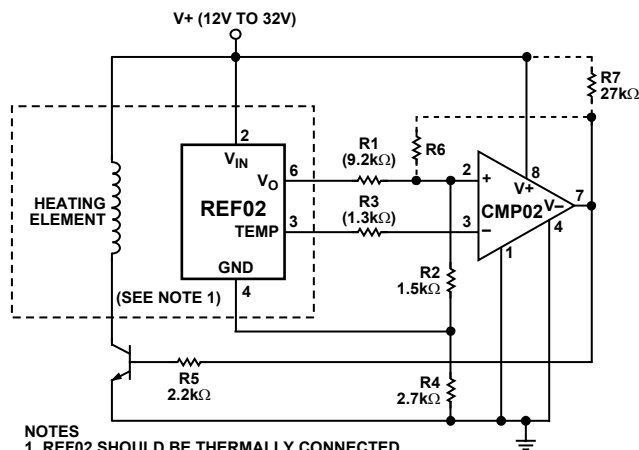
V+ (12V TO 32V)

R7
27kΩ

2
$V_{IN}$
REF02
$V_O$
6
3
TEMP
GND
4

HEATING ELEMENT

(SEE NOTE 1)

R1
(9.2kΩ)

R6

R3
(1.3kΩ)

2
+
3
−
CMP02
8
V+
V−
7
4
1

R2
1.5kΩ

R5
2.2kΩ

R4
2.7kΩ

NOTES
1. REF02 SHOULD BE THERMALLY CONNECTED